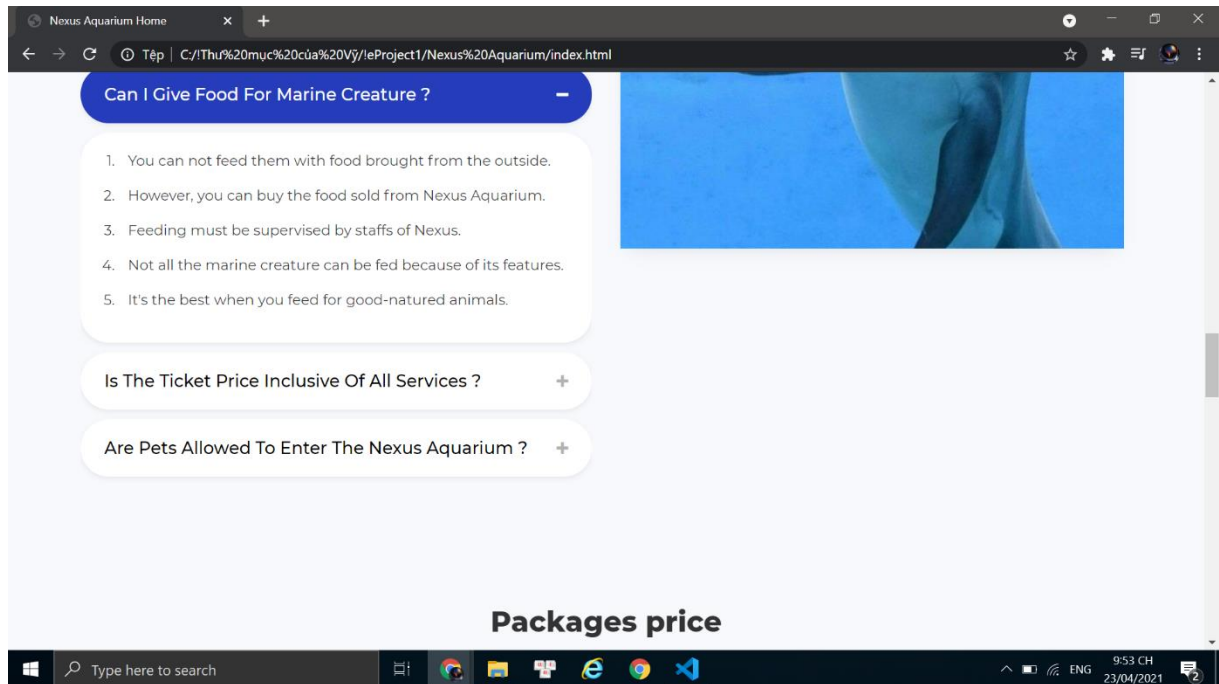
Nexus Aquarium Home

Tệp | C:/!Thư%20mục%20của%20Vỹ/!eProject1/Nexus%20Aquarium/index.html

Can I Give Food For Marine Creature ?

1. You can not feed them with food brought from the outside.
2. However, you can buy the food sold from Nexus Aquarium.
3. Feeding must be supervised by staffs of Nexus.
4. Not all the marine creature can be fed because of its features.
5. It's the best when you feed for good-natured animals.

Is The Ticket Price Inclusive Of All Services ?

Are Pets Allowed To Enter The Nexus Aquarium ?

Packages price

Type here to search

ENG 9:53 CH 23/04/2021